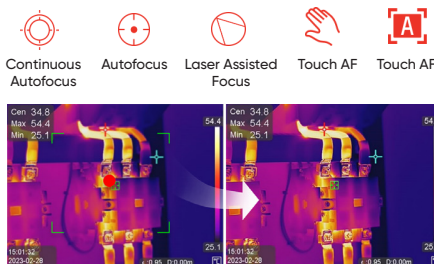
A

Continuous Autofocus

Autofocus

Laser Assisted Focus

Touch AF

Touch AF

Cen 34.8
Max 54.4
Min 25.1

54.4

25.1

15:01:32
2023-02-28

ε:0.95 D:0.00m

Cen 34.8
Max 54.4
Min 25.1

15:01:32
2023-02-28

ε:0.95 D:0.00m